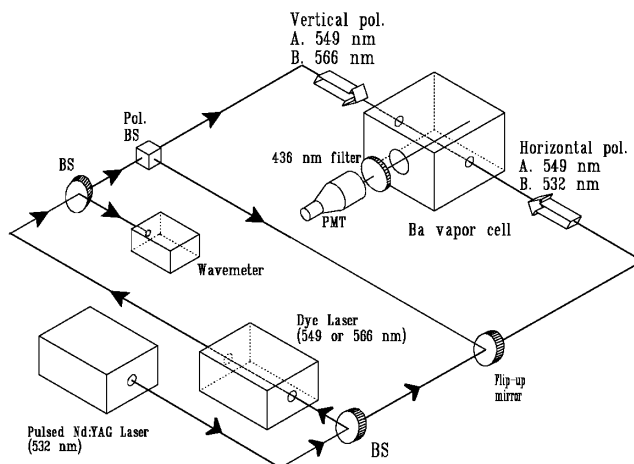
Vertical pol.
A. 549 nm
B. 566 nm

Pol.
BS

BS

436 nm filter

PMT

Horizontal pol.
A. 549 nm
B. 532 nm

Ba vapor cell

Wavemeter

Dye Laser
(549 or 566 nm)

Pulsed Nd:YAG Laser
(532 nm)

Flip-up
mirror

BS